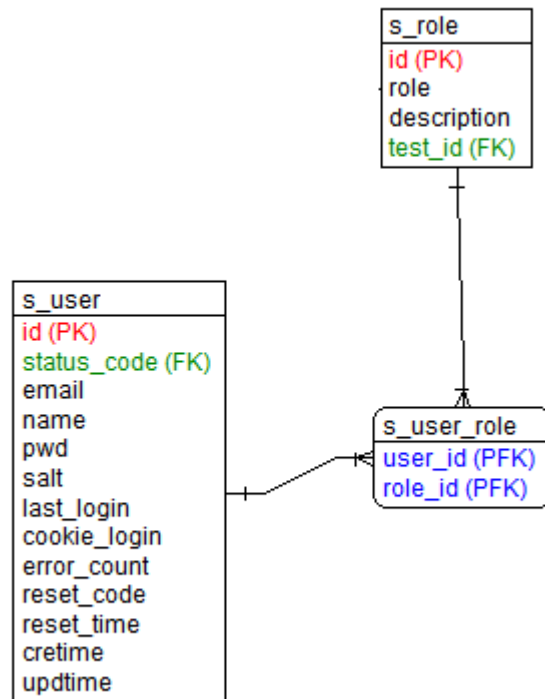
s_role
id (PK)
role
description
test_id (FK)

s_user
id (PK)
status_code (FK)
email
name
pwd
salt
last_login
cookie_login
error_count
reset_code
reset_time
cretime
updtime

s_user_role
user_id (PFK)
role_id (PFK)